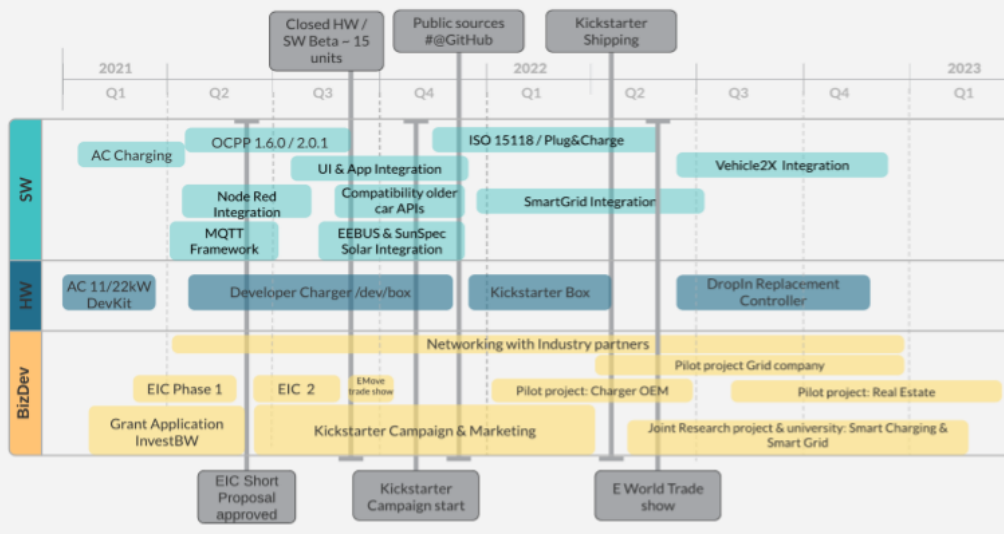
Closed HW / SW Beta ~ 15 units

Public sources #@GitHub

Kickstarter Shipping

2021

2022

2023

Q1 Q2 Q3 Q4 Q1 Q2 Q3 Q4 Q1

SW

AC Charging

OCPP 1.6.0 / 2.0.1

ISO 15118 / Plug&Charge

UI & App Integration

Vehicle2X Integration

Node Red Integration

Compatibility older car APIs

SmartGrid Integration

MQTT Framework

EEBUS & SunSpec Solar Integration

HW

AC 11/22kW DevKit

Developer Charger /dev/box

Kickstarter Box

DropIn Replacement Controller

BizDev

Networking with Industry partners

Pilot project Grid company

EIC Phase 1

EIC 2

EMove trade show

Pilot project: Charger OEM

Pilot project: Real Estate

Grant Application InvestBW

Kickstarter Campaign & Marketing

Joint Research project & university: Smart Charging & Smart Grid

EIC Short Proposal approved

Kickstarter Campaign start

E World Trade show